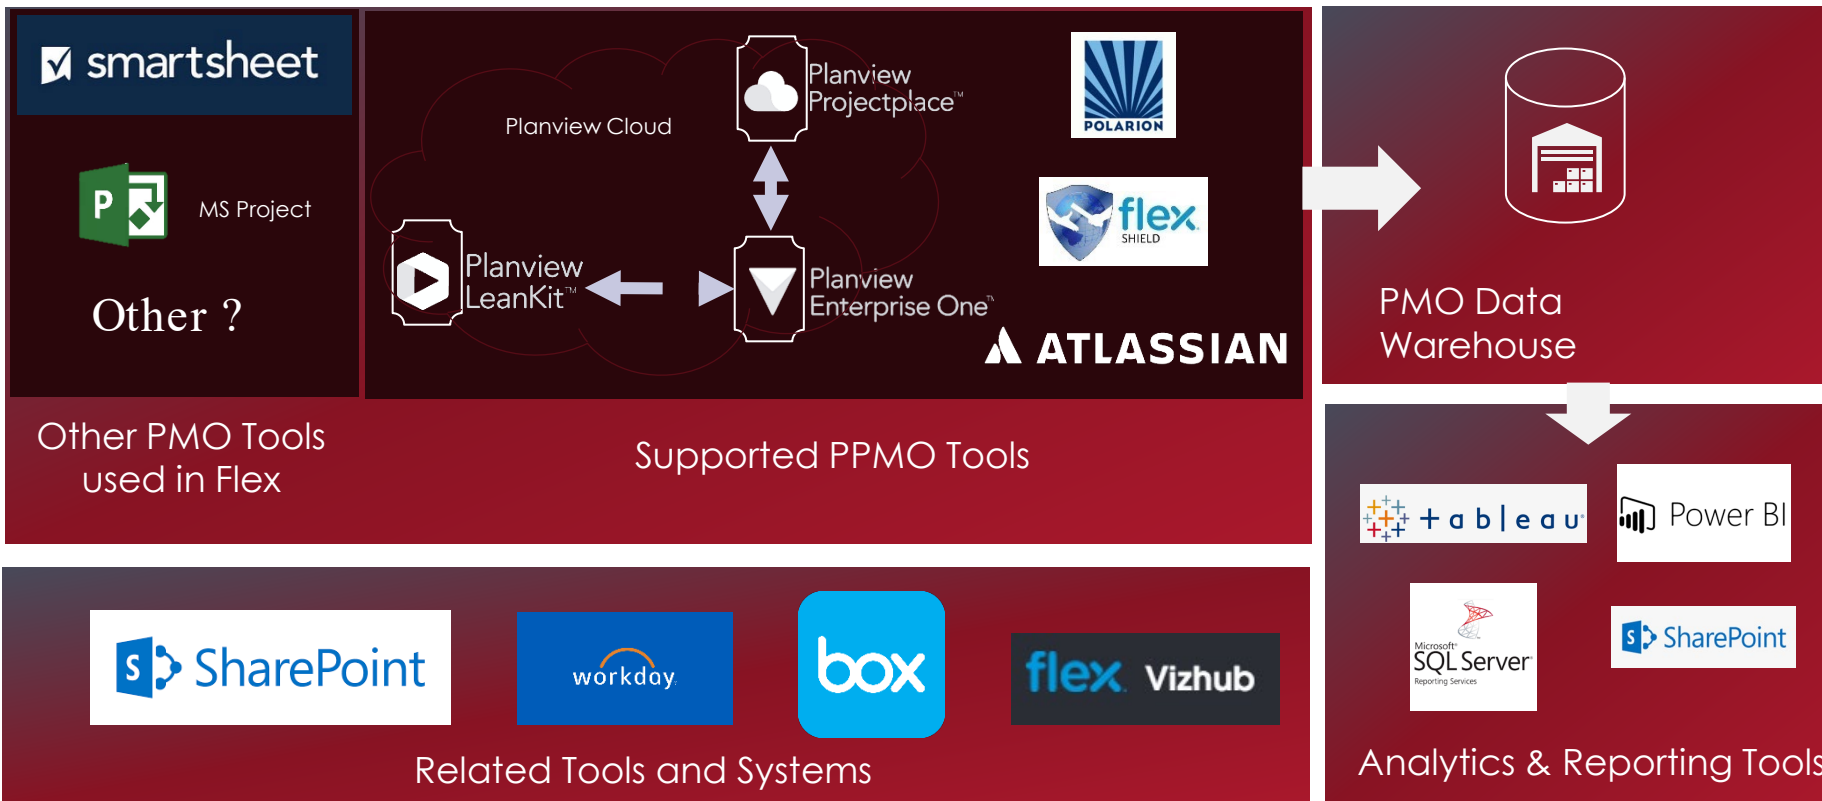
smartsheet

MS Project

Other ?

Other PMO Tools used in Flex

Planview Cloud

Planview Projectplace™

POLARION

flex SHIELD

Planview LeanKit™

Planview Enterprise One™

ATLASSIAN

Supported PPMO Tools

PMO Data Warehouse

+ a b | e a u

Power BI

Microsoft SQL Server Reporting Services

SharePoint

Analytics & Reporting Tools

SharePoint

workday

box

flex Vizhub

Related Tools and Systems